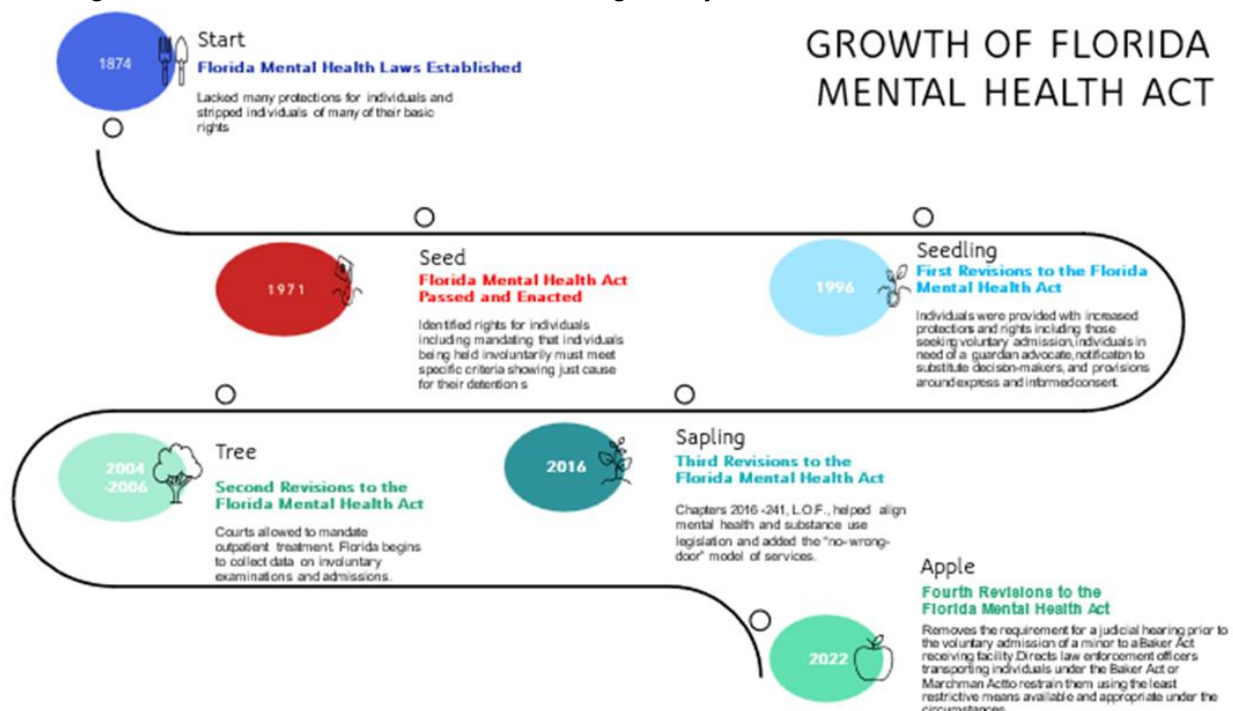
GROWTH OF FLORIDA MENTAL HEALTH ACT

1874
Start
Florida Mental Health Laws Established
Lacked many protections for individuals and stripped individuals of many of their basic rights

1971
Seed
Florida Mental Health Act Passed and Enacted
Identified rights for individuals including mandating that individuals being held involuntarily must meet specific criteria showing just cause for their detention s

1996
Seedling
First Revisions to the Florida Mental Health Act
Individuals were provided with increased protections and rights including those seeking voluntary admission,individuals in need of a guardian advocate,notification to substitute decision-makers, and provisions around express and informed consent.

2004 -2006
Tree
Second Revisions to the Florida Mental Health Act
Courts allowed to mandate outpatient treatment. Florida begins to collect data on involuntary examinations and admissions.

2016
Sapling
Third Revisions to the Florida Mental Health Act
Chapters 2016 -241, L.O.F., helped align mental health and substance use legislation and added the "no-wrong-door" model of services.

2022
Apple
Fourth Revisions to the Florida Mental Health Act
Removes the requirement for a judicial hearing prior to the voluntary admission of a minor to a Baker Act receiving facility.Directs law enforcement officers transporting individuals under the Baker Act or Marchman Actto restrain them using the least restrictive means available and appropriate under the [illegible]